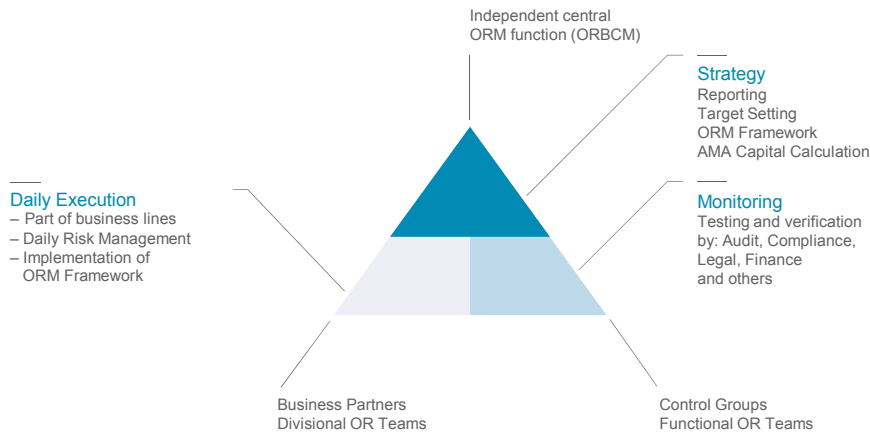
Independent central
ORM function (ORBCM)

Strategy
Reporting
Target Setting
ORM Framework
AMA Capital Calculation

Daily Execution
– Part of business lines
– Daily Risk Management
– Implementation of ORM Framework

Monitoring
Testing and verification by: Audit, Compliance, Legal, Finance and others

Business Partners
Divisional OR Teams

Control Groups
Functional OR Teams